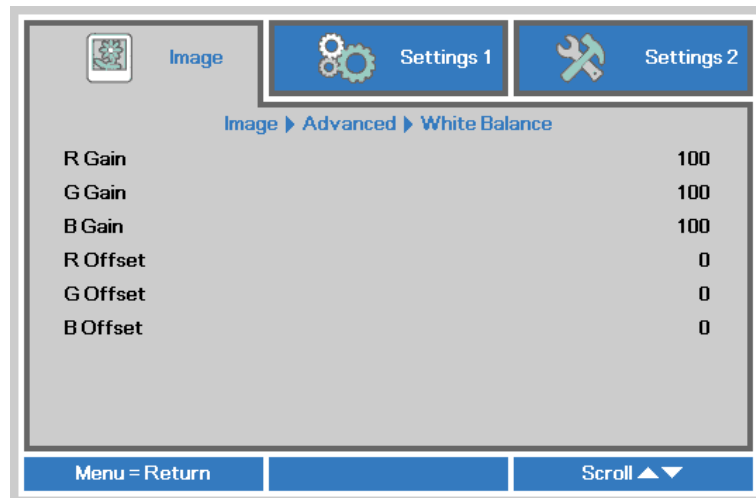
Image | Settings 1 | Settings 2

Image ▶ Advanced ▶ White Balance

| | |
|---|---|
| R Gain | 100 |
| G Gain | 100 |
| B Gain | 100 |
| R Offset | 0 |
| G Offset | 0 |
| B Offset | 0 |

Menu = Return

Scroll ▲▼